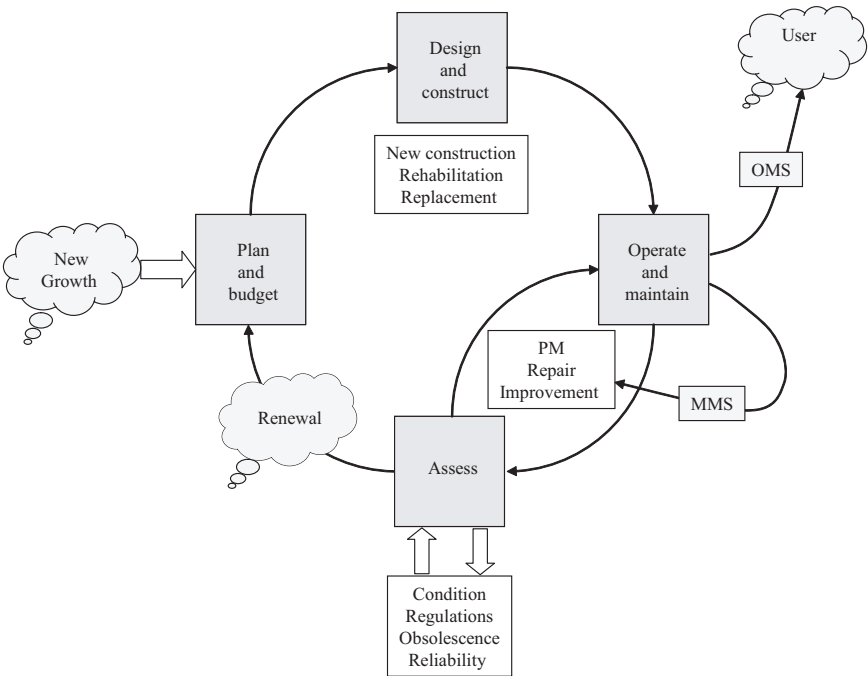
Design and construct

User

New construction
Rehabilitation
Replacement

OMS

New Growth

Plan and budget

Operate and maintain

PM
Repair
Improvement

MMS

Renewal

Assess

Condition
Regulations
Obsolescence
Reliability